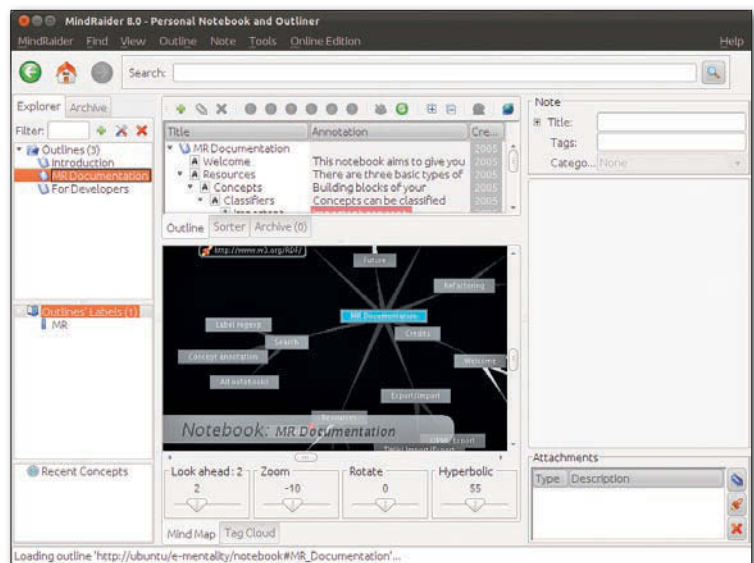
MindRaider 8.0 - Personal Notebook and Outliner

MindRaider Find View Outline Note Tools Online Edition Help

Search:

Explorer Archive

Filter:

Outlines (3)
Introduction
MR Documentation
For Developers

Outlines' Labels (1)
MR

Recent Concepts

| Title | Annotation | Cre... |
|---|---|---|
| MR Documentation | | |
| Welcome | This notebook aims to give you | 2005 |
| Resources | There are three basic types of | 2005 |
| Concepts | Building blocks of your | 2005 |
| Classifiers | Concepts can be classified | 2005 |

Outline Sorter Archive (0)

http://www.w3.org/RDF/
Future
Refactoring
MR Documentation
Label regexp
Credits
Search
Concept annotation
Welcome
All notebooks
Export/Import
Resources
Notebook: MR Documentation

Look ahead: 2
2
Zoom
-10
Rotate
0
Hyperbolic
55

Mind Map Tag Cloud

Note
Title:
Tags:
Catego... None

Attachments
Type Description

Loading outline 'http://ubuntu/e-mentality/notebook#MR_Documentation'...